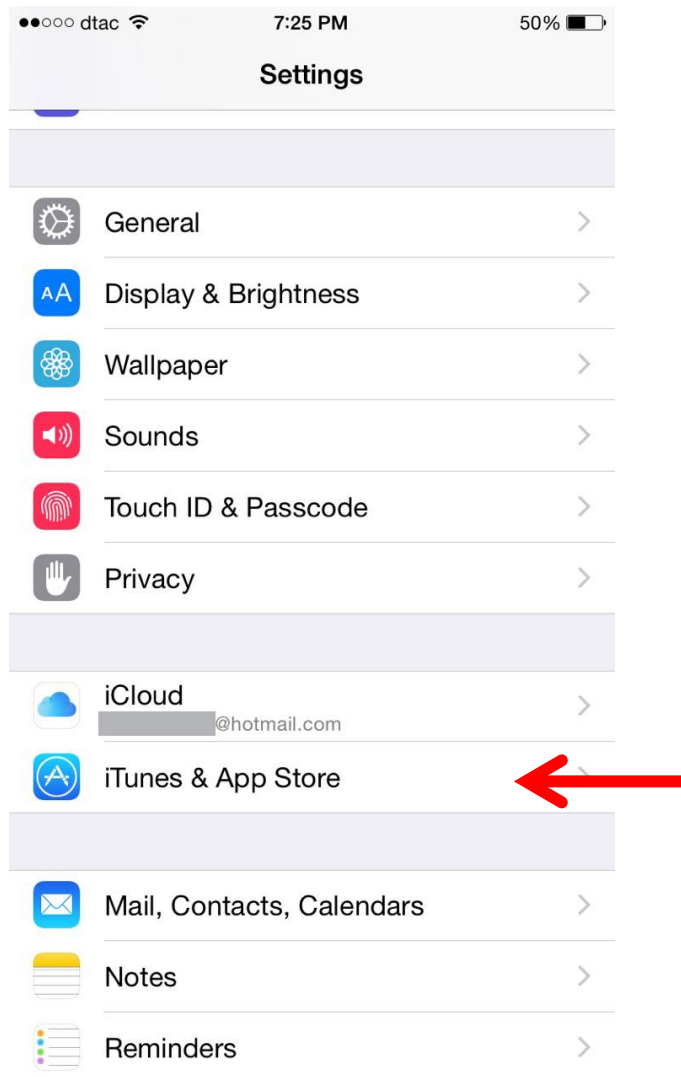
●●○○○ dtac 7:25 PM 50%

Settings

AA

General

Display & Brightness

Wallpaper

Sounds

Touch ID & Passcode

Privacy

iCloud
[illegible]@hotmail.com

iTunes & App Store

Mail, Contacts, Calendars

Notes

Reminders